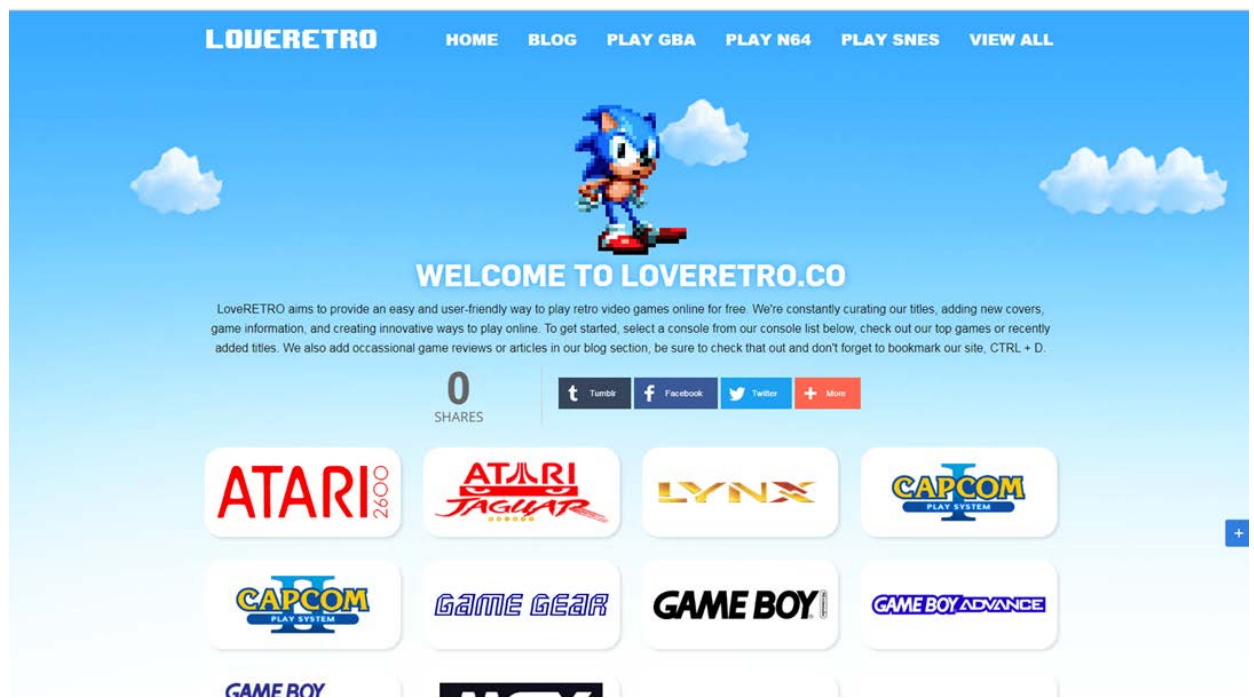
LOVERETRO HOME BLOG PLAY GBA PLAY N64 PLAY SNES VIEW ALL

WELCOME TO LOVERETRO.CO

LoveRETRO aims to provide an easy and user-friendly way to play retro video games online for free. We're constantly curating our titles, adding new covers, game information, and creating innovative ways to play online. To get started, select a console from our console list below, check out our top games or recently added titles. We also add occassional game reviews or articles in our blog section, be sure to check that out and don't forget to bookmark our site, CTRL + D.

0
SHARES

Tumblr Facebook Twitter More

ATARI 2600

ATARI JAGUAR

LYNX

CAPCOM I PLAY SYSTEM

CAPCOM II PLAY SYSTEM

GAME GEAR

GAME BOY

GAME BOY ADVANCE

GAME BOY

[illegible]

+